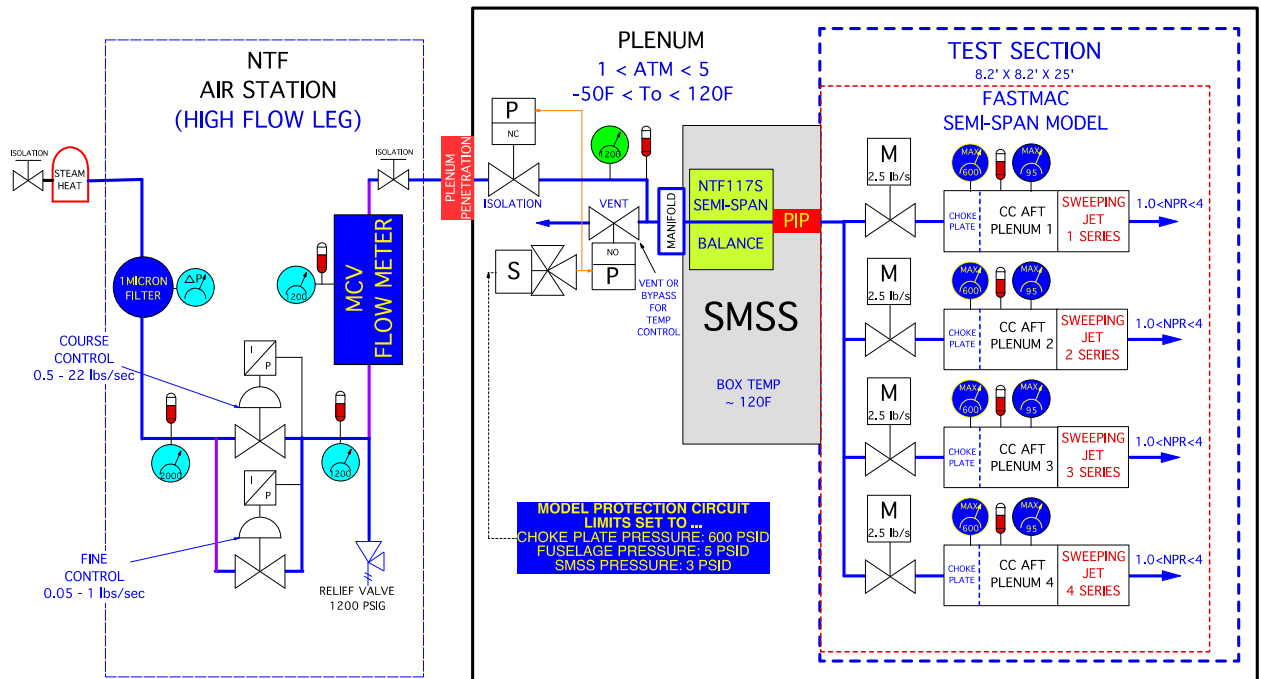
NTF
AIR STATION
(HIGH FLOW LEG)

ISOLATION
STEAM HEAT
ISOLATION
1MICRON FILTER
ΔP
200
MCV FLOW METER
COURSE CONTROL
0.5 - 22 lbs/sec
I
P
2000
1200
I
P
FINE CONTROL
0.05 - 1 lbs/sec
RELIEF VALVE
1200 PSIG

PLENUM PENETRATION

PLENUM
1 < ATM < 5
-50F < To < 120F
P
NC
1200
ISOLATION
VENT
MANIFOLD
NO
P
S
VENT OR BYPASS FOR TEMP CONTROL
NTF117S SEMI-SPAN
BALANCE
PIP
SMSS
BOX TEMP
~ 120F

MODEL PROTECTION CIRCUIT
LIMITS SET TO ...
CHOKE PLATE PRESSURE: 600 PSID
FUSELAGE PRESSURE: 5 PSID
SMSS PRESSURE: 3 PSID

TEST SECTION
8.2' X 8.2' X 25'
FASTMAC
SEMI-SPAN MODEL

M
2.5 lb/s
MAX 600
MAX 95
CHOKE PLATE
CC AFT PLENUM 1
SWEEPING JET 1 SERIES
1.0<NPR<4

M
2.5 lb/s
MAX 600
MAX 95
CHOKE PLATE
CC AFT PLENUM 2
SWEEPING JET 2 SERIES
1.0<NPR<4

M
2.5 lb/s
MAX 600
MAX 95
CHOKE PLATE
CC AFT PLENUM 3
SWEEPING JET 3 SERIES
1.0<NPR<4

M
2.5 lb/s
MAX 600
MAX 95
CHOKE PLATE
CC AFT PLENUM 4
SWEEPING JET 4 SERIES
1.0<NPR<4